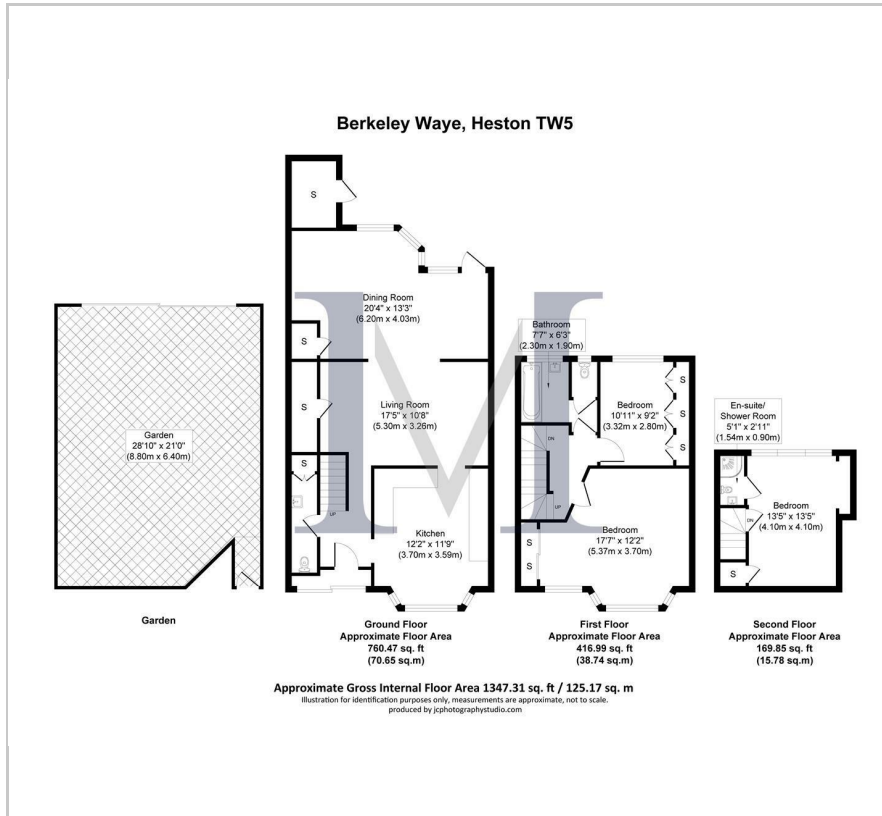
Berkeley Waye, Heston TW5

S

Dining Room
20'4" x 13'3"
(6.20m x 4.03m)

S

S

Living Room
17'5" x 10'8"
(5.30m x 3.26m)

S

UP

Kitchen
12'2" x 11'9"
(3.70m x 3.59m)

Garden
28'10" x 21'0"
(8.80m x 6.40m)

Bathroom
7'7" x 6'3"
(2.30m x 1.90m)

Bedroom
10'11" x 9'2"
(3.32m x 2.80m)

S
S
S

DN

UP

Bedroom
17'7" x 12'2"
(5.37m x 3.70m)

S
S

En-suite/
Shower Room
5'1" x 2'11"
(1.54m x 0.90m)

DN

Bedroom
13'5" x 13'5"
(4.10m x 4.10m)

S

Garden

Ground Floor
Approximate Floor Area
760.47 sq. ft
(70.65 sq.m)

First Floor
Approximate Floor Area
416.99 sq. ft
(38.74 sq.m)

Second Floor
Approximate Floor Area
169.85 sq. ft
(15.78 sq.m)

Approximate Gross Internal Floor Area 1347.31 sq. ft / 125.17 sq. m
Illustration for identification purposes only, measurements are approximate, not to scale.
produced by jcphotographystudio.com